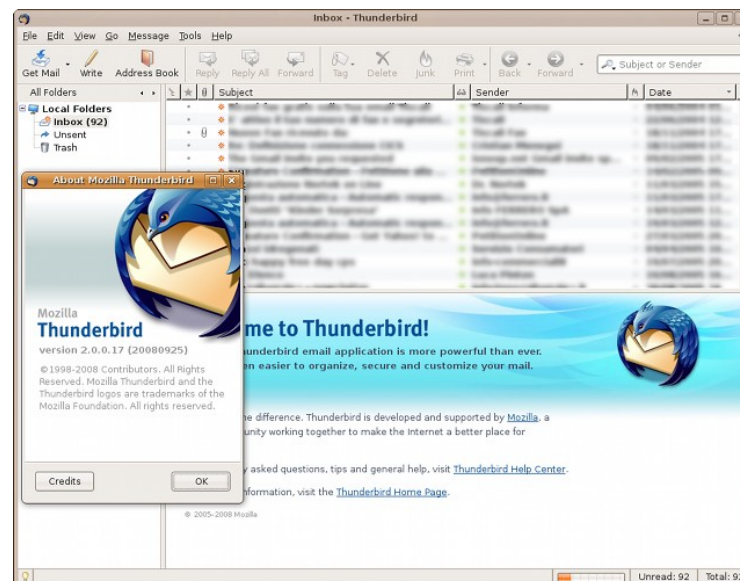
Inbox - Thunderbird

File Edit View Go Message Tools Help

Get Mail Write Address Book Reply Reply All Forward Tag Delete Junk Print Back Forward Subject or Sender

All Folders

Local Folders
Inbox (92)
Unsent
Trash

Subject Sender Date

About Mozilla Thunderbird

Mozilla
Thunderbird
version 2.0.0.17 (20080925)

© 1998-2008 Contributors. All Rights Reserved. Mozilla Thunderbird and the Thunderbird logos are trademarks of the Mozilla Foundation. All rights reserved.

Credits OK

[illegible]me to Thunderbird!

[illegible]hunderbird email application is more powerful than ever. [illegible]en easier to organize, secure and customize your mail.

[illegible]e difference. Thunderbird is developed and supported by Mozilla, a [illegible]unity working together to make the Internet a better place for

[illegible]y asked questions, tips and general help, visit Thunderbird Help Center.

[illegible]nformation, visit the Thunderbird Home Page.

© 2005-2008 Mozilla

Unread: 92 Total: 9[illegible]